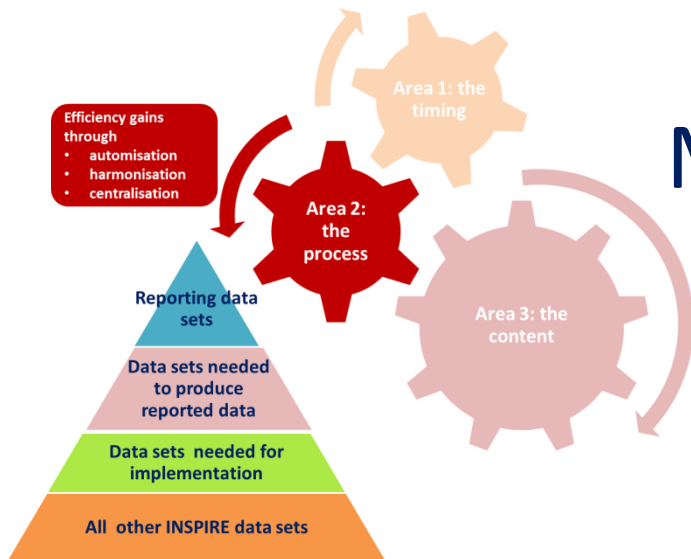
Efficiency gains through
• automisation
• harmonisation
• centralisation

Area 1: the timing

Area 2: the process

Area 3: the content

N

Reporting data sets

Data sets needed to produce reported data

Data sets needed for implementation

All other INSPIRE data sets